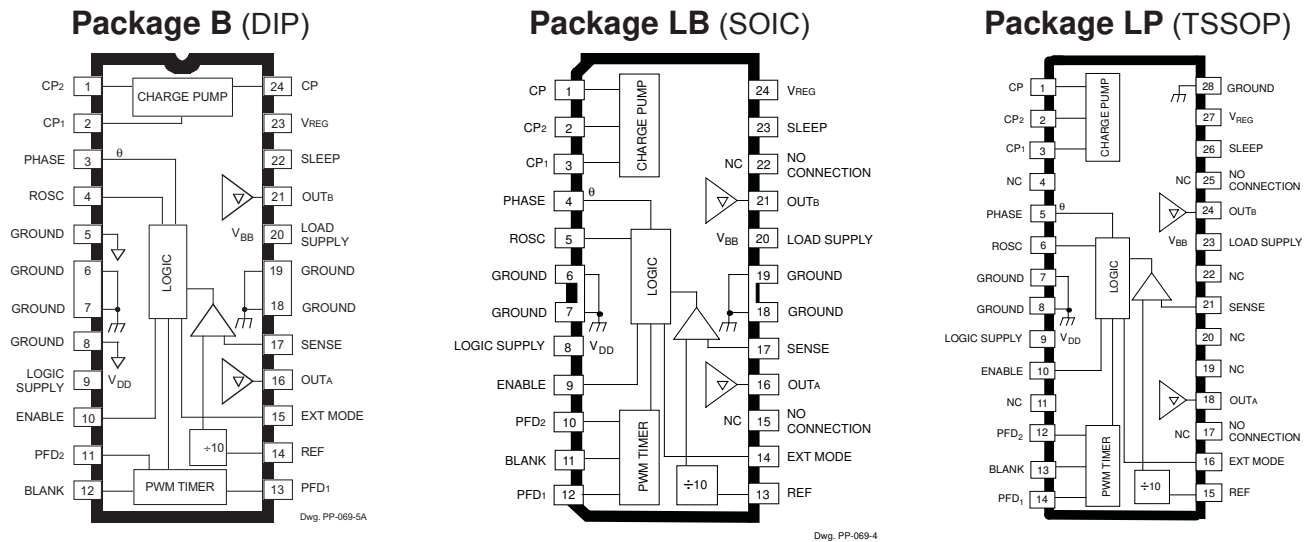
**Package B** (DIP)

| Pin | Name | Pin | Name |
|---|---|---|---|
| 1 | $CP_2$ | 24 | CP |
| 2 | $CP_1$ | 23 | $V_{REG}$ |
| 3 | PHASE | 22 | SLEEP |
| 4 | ROSC | 21 | $OUT_B$ |
| 5 | GROUND | 20 | LOAD SUPPLY |
| 6 | GROUND | 19 | GROUND |
| 7 | GROUND | 18 | GROUND |
| 8 | GROUND | 17 | SENSE |
| 9 | LOGIC SUPPLY | 16 | $OUT_A$ |
| 10 | ENABLE | 15 | EXT MODE |
| 11 | $PFD_2$ | 14 | REF |
| 12 | BLANK | 13 | $PFD_1$ |

CHARGE PUMP
θ
LOGIC
$V_{BB}$
$V_{DD}$
÷10
PWM TIMER
Dwg. PP-069-5A

**Package LB** (SOIC)

| Pin | Name | Pin | Name |
|---|---|---|---|
| 1 | CP | 24 | $V_{REG}$ |
| 2 | $CP_2$ | 23 | SLEEP |
| 3 | $CP_1$ | 22 | NC NO CONNECTION |
| 4 | PHASE | 21 | $OUT_B$ |
| 5 | ROSC | 20 | LOAD SUPPLY |
| 6 | GROUND | 19 | GROUND |
| 7 | GROUND | 18 | GROUND |
| 8 | LOGIC SUPPLY | 17 | SENSE |
| 9 | ENABLE | 16 | $OUT_A$ |
| 10 | $PFD_2$ | 15 | NC NO CONNECTION |
| 11 | BLANK | 14 | EXT MODE |
| 12 | $PFD_1$ | 13 | REF |

CHARGE PUMP
θ
LOGIC
$V_{BB}$
$V_{DD}$
PWM TIMER
÷10
Dwg. PP-069-4

**Package LP** (TSSOP)

| Pin | Name | Pin | Name |
|---|---|---|---|
| 1 | CP | 28 | GROUND |
| 2 | $CP_2$ | 27 | $V_{REG}$ |
| 3 | $CP_1$ | 26 | SLEEP |
| 4 | NC | 25 | NC NO CONNECTION |
| 5 | PHASE | 24 | $OUT_B$ |
| 6 | ROSC | 23 | LOAD SUPPLY |
| 7 | GROUND | 22 | NC |
| 8 | GROUND | 21 | SENSE |
| 9 | LOGIC SUPPLY | 20 | NC |
| 10 | ENABLE | 19 | NC |
| 11 | NC | 18 | $OUT_A$ |
| 12 | $PFD_2$ | 17 | NC NO CONNECTION |
| 13 | BLANK | 16 | EXT MODE |
| 14 | $PFD_1$ | 15 | REF |

CHARGE PUMP
θ
LOGIC
$V_{BB}$
$V_{DD}$
PWM TIMER
÷10